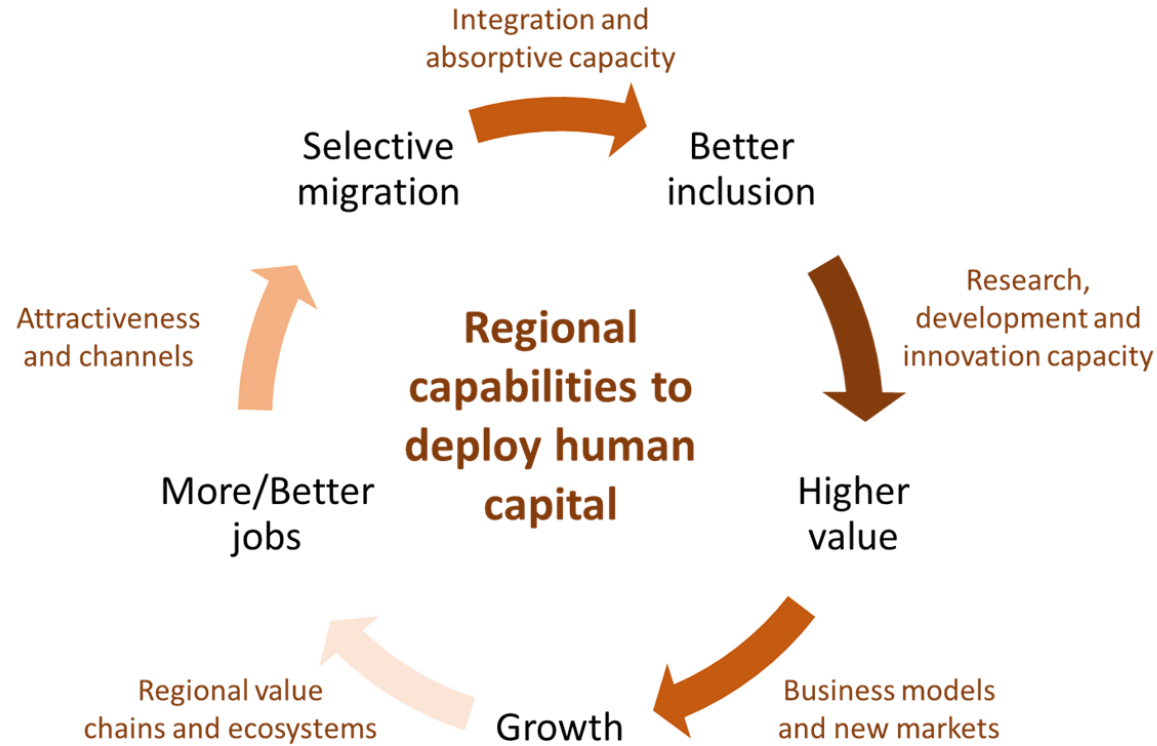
Integration and absorptive capacity

Selective migration

Better inclusion

Research, development and innovation capacity

Attractiveness and channels

Regional capabilities to deploy human capital

More/Better jobs

Higher value

Regional value chains and ecosystems

Growth

Business models and new markets